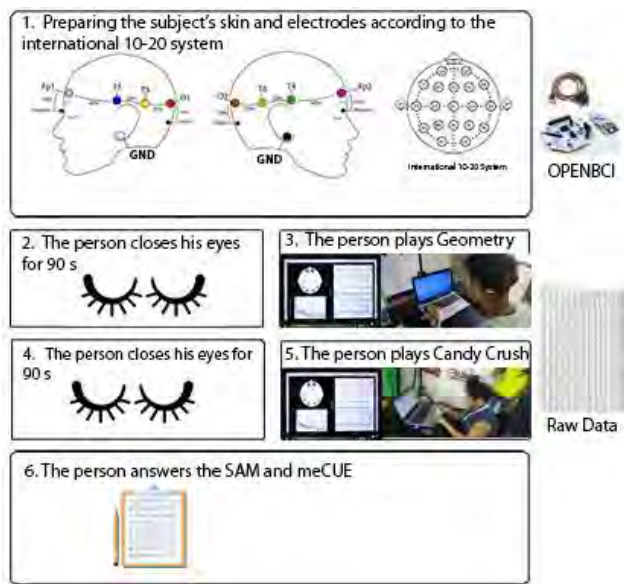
1. Preparing the subject's skin and electrodes according to the international 10-20 system

Fp1

GND

GND

Fp2

International 10-20 System

OPENBCI

2. The person closes his eyes for 90 s

3. The person plays Geometry

4. The person closes his eyes for 90 s

5. The person plays Candy Crush

Raw Data

6. The person answers the SAM and meCUE